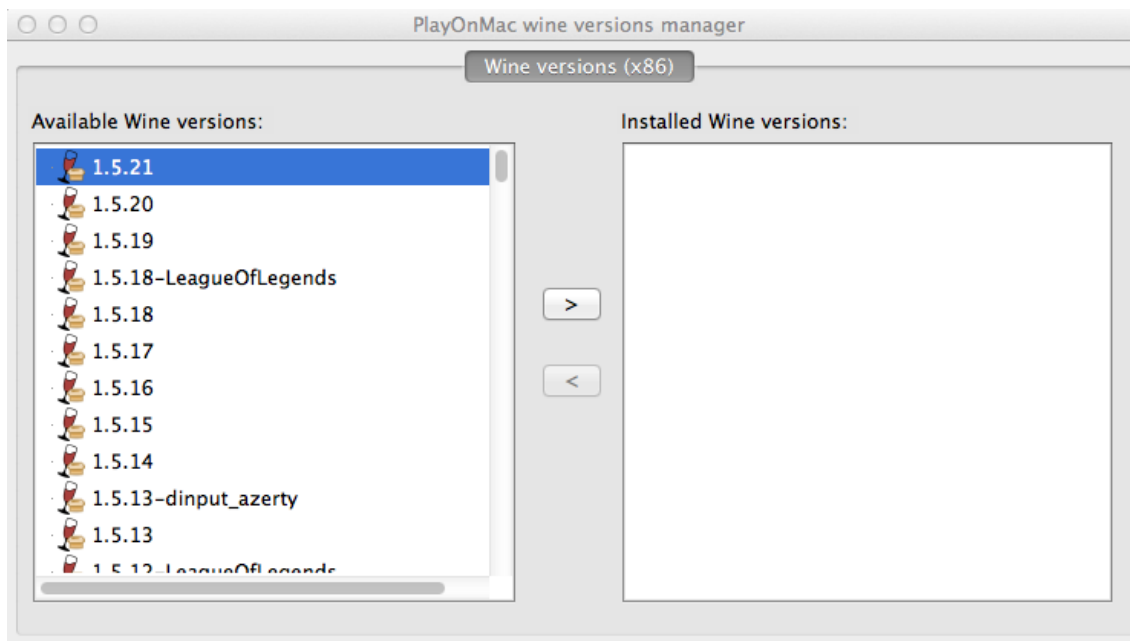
PlayOnMac wine versions manager

Wine versions (x86)

Available Wine versions:

1.5.21
1.5.20
1.5.19
1.5.18-LeagueOfLegends
1.5.18
1.5.17
1.5.16
1.5.15
1.5.14
1.5.13-dinput_azerty
1.5.13
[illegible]

Installed Wine versions:

>

<